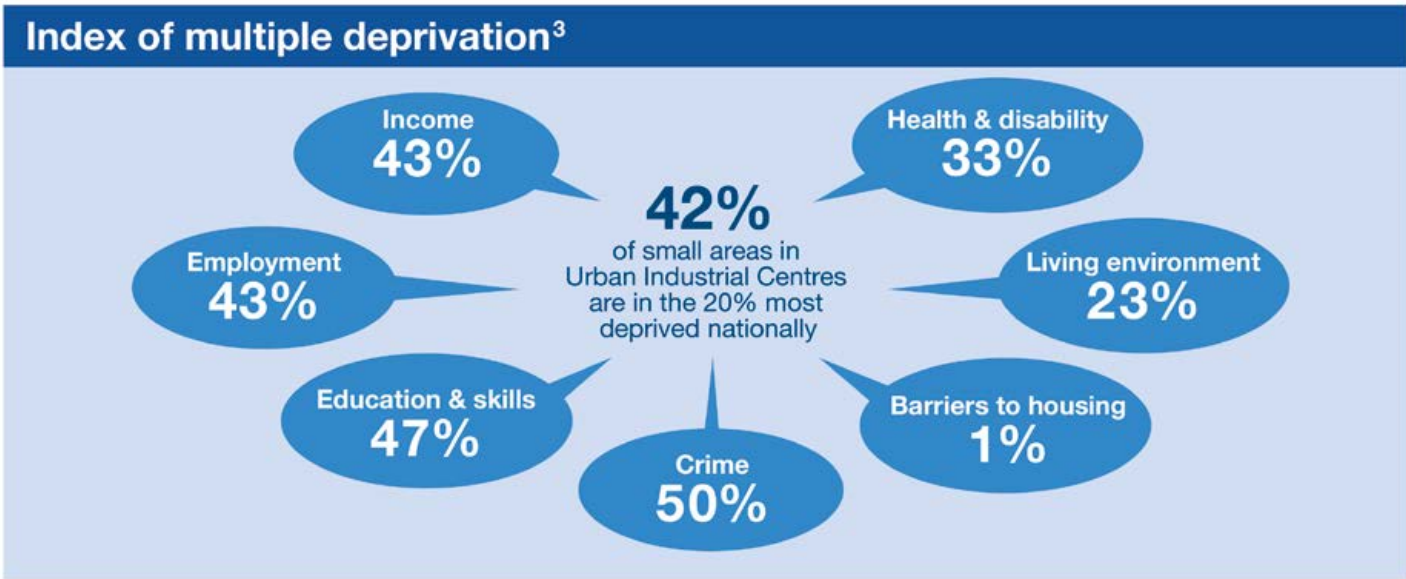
Index of multiple deprivation$^3$

Income
43%

Health & disability
33%

42%
of small areas in Urban Industrial Centres are in the 20% most deprived nationally

Employment
43%

Living environment
23%

Education & skills
47%

Barriers to housing
1%

Crime
50%